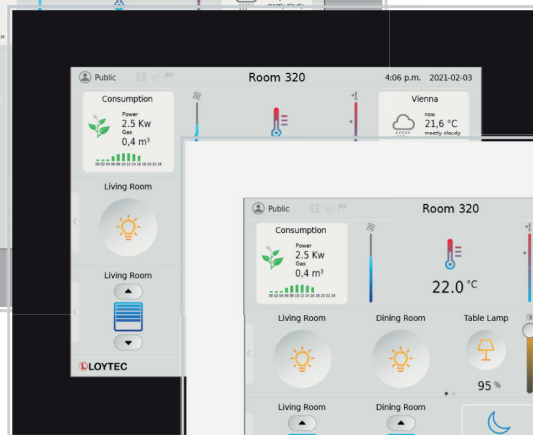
Public
Room 320
4:06 p.m. 2021-02-03
Consumption
Power
2.5 Kw
Gas
0,4 m³
Vienna
now
21,6 °C
mostly cloudy
Living Room
Living Room
LOYTEC

Public
Room 320
Consumption
Power
2.5 Kw
Gas
0,4 m³
22.0 °C
Living Room
Dining Room
Table Lamp
95 %
Living Room
Dining Room